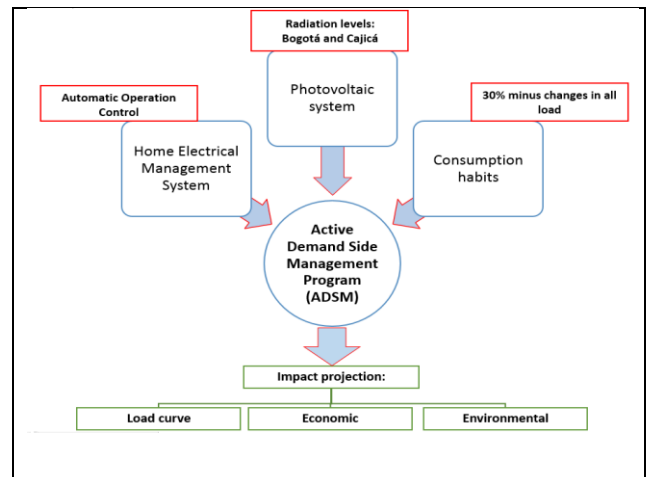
Radiation levels: Bogotá and Cajicá

Photovoltaic system

Automatic Operation Control

Home Electrical Management System

30% minus changes in all load

Consumption habits

Active Demand Side Management Program (ADSM)

Impact projection:

Load curve

Economic

Environmental